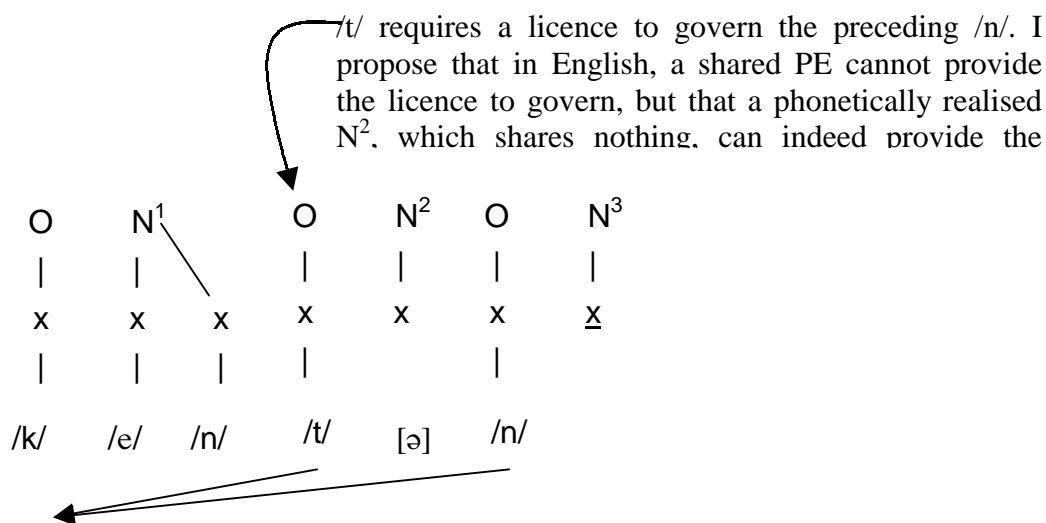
/t/ requires a licence to govern the preceding /n/. I propose that in English, a shared PE cannot provide the licence to govern, but that a phonetically realised $N^2$, which shares nothing, can indeed provide the

O $N^1$ O $N^2$ O $N^3$

x x x x x x x

/k/ /e/ /n/ /t/ [ə] /n/